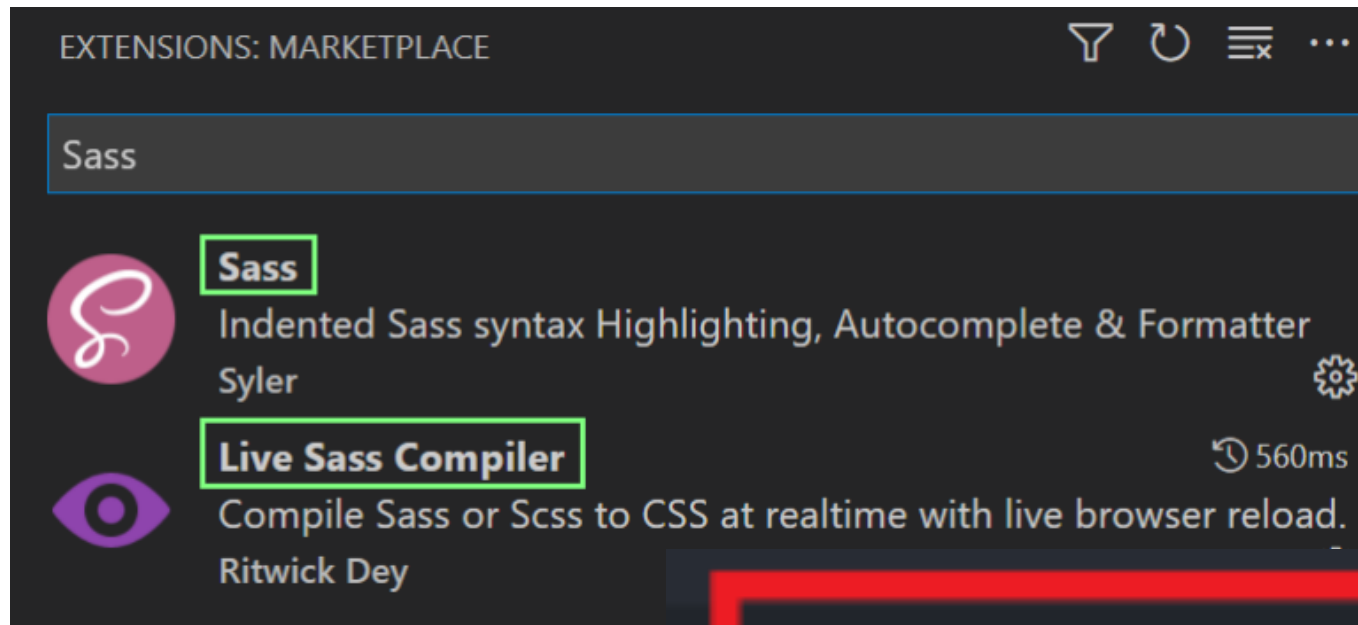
EXTENSIONS: MARKETPLACE

Sass

Sass
Indented Sass syntax Highlighting, Autocomplete & Formatter
Syler

Live Sass Compiler
560ms
Compile Sass or Scss to CSS at realtime with live browser reload.
Ritwick Dey